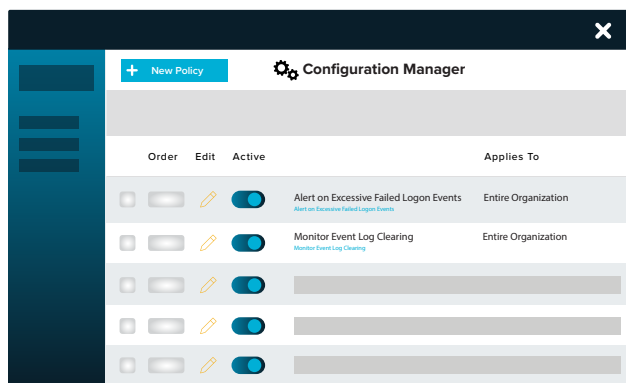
+ New Policy

Configuration Manager

| Order | Edit | Active | | Applies To |
|---|---|---|---|---|
| | | | Alert on Excessive Failed Logon Events<br>Alert on Excessive Failed Logon Events | Entire Organization |
| | | | Monitor Event Log Clearing<br>Monitor Event Log Clearing | Entire Organization |